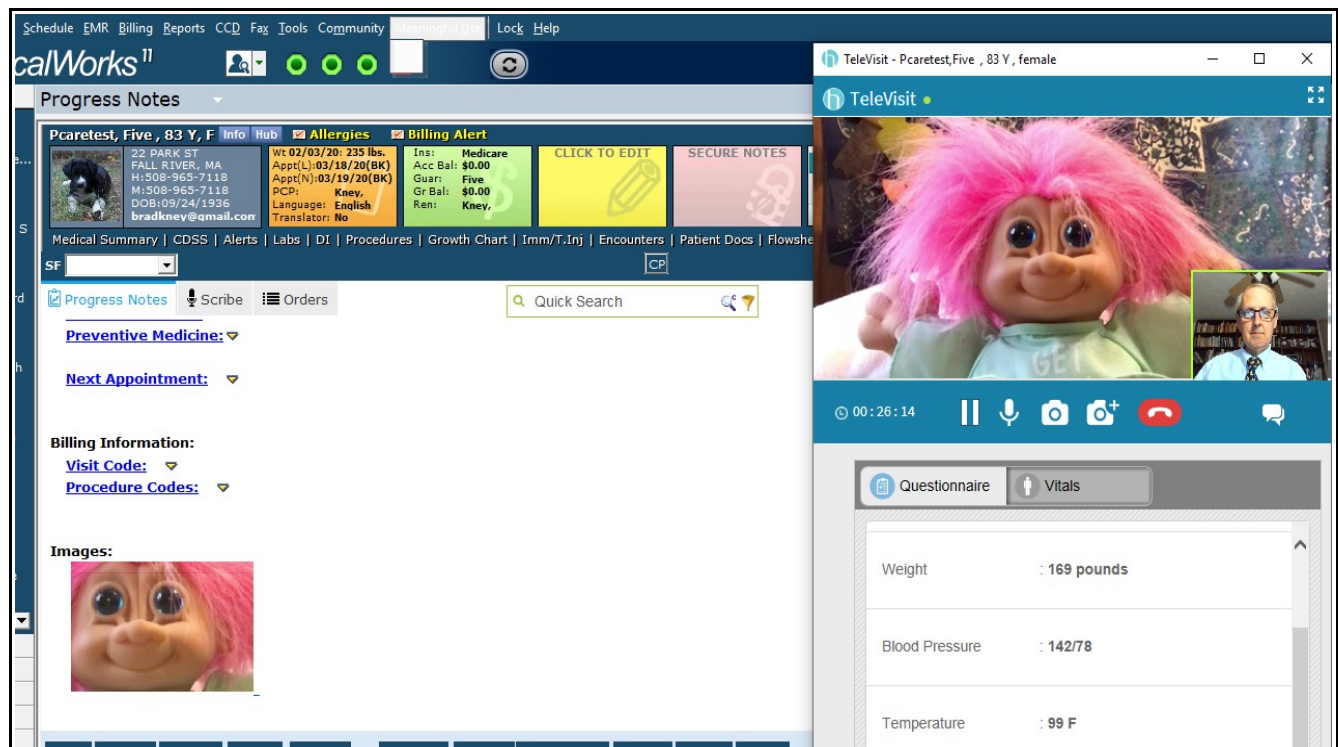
Schedule EMR Billing Reports CCD Fax Tools Community Meaningful Use Lock Help

calWorks II

Progress Notes

Pcaretest, Five , 83 Y, F Info Hub Allergies Billing Alert

22 PARK ST
FALL RIVER, MA
H:508-965-7118
M:508-965-7118
DOB:09/24/1936
bradkney@gmail.com

Wt 02/03/20: 235 lbs.
Appt(L):03/18/20(BK)
Appt(N):03/19/20(BK)
PCP: Kney,
Language: English
Translator: No

Ins: Medicare
Acc Bal: $0.00
Guar: Five
Gr Bal: $0.00
Ren: Kney,

CLICK TO EDIT

SECURE NOTES

Medical Summary | CDSS | Alerts | Labs | DI | Procedures | Growth Chart | Imm/T.Inj | Encounters | Patient Docs | Flowshe

SF

CP

Progress Notes Scribe Orders

Quick Search

Preventive Medicine:

Next Appointment:

Billing Information:

Visit Code:

Procedure Codes:

Images:

TeleVisit - Pcaretest,Five , 83 Y , female

TeleVisit

00:26:14

Questionnaire Vitals

Weight : 169 pounds

Blood Pressure : 142/78

Temperature : 99 F